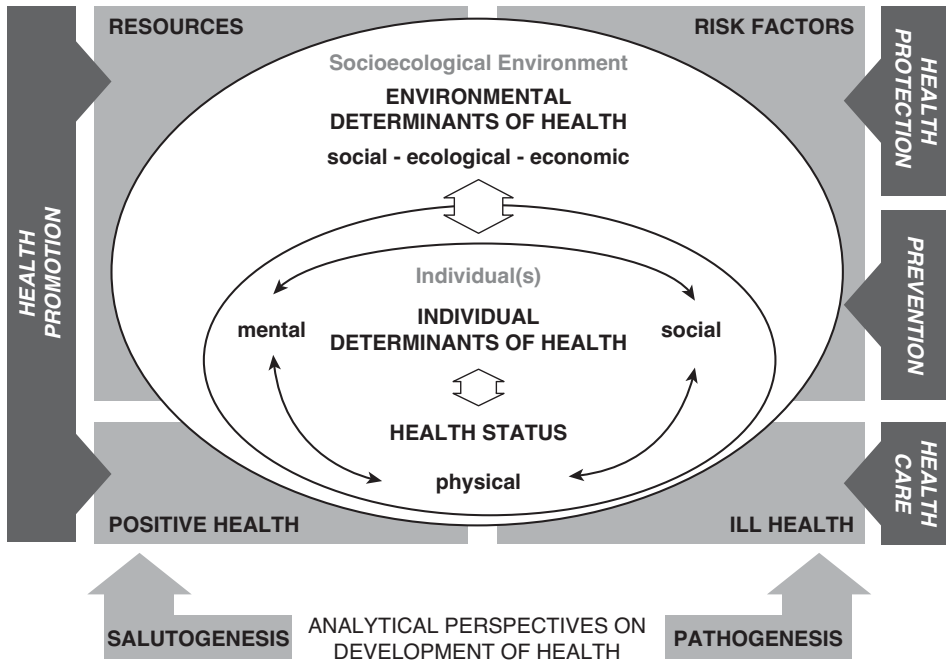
HEALTH PROMOTION

RESOURCES

RISK FACTORS

HEALTH PROTECTION

Socioecological Environment

ENVIRONMENTAL DETERMINANTS OF HEALTH

social - ecological - economic

Individual(s)

mental

INDIVIDUAL DETERMINANTS OF HEALTH

social

PREVENTION

HEALTH STATUS

physical

HEALTH CARE

POSITIVE HEALTH

ILL HEALTH

SALUTOGENESIS

ANALYTICAL PERSPECTIVES ON DEVELOPMENT OF HEALTH

PATHOGENESIS